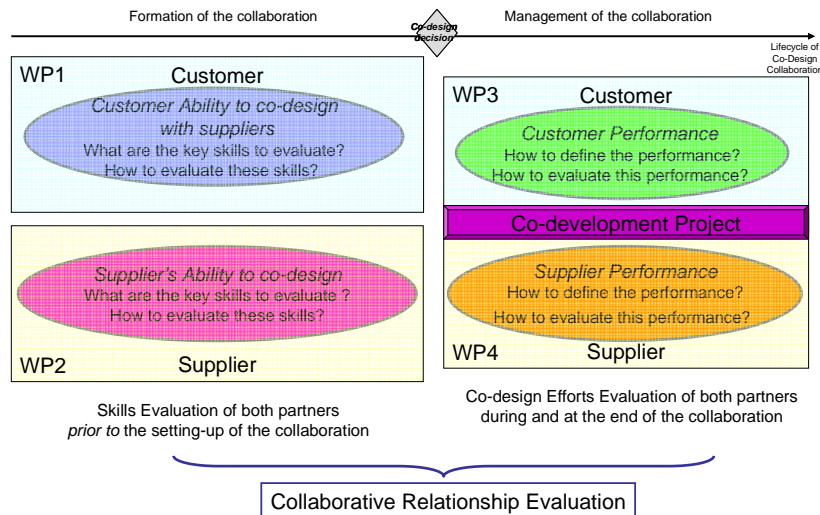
Formation of the collaboration

Co-design decision

Management of the collaboration

Lifecycle of Co-Design Collaboration

WP1

Customer

Customer Ability to co-design with suppliers

What are the key skills to evaluate?

How to evaluate these skills?

WP2

Supplier

Supplier's Ability to co-design

What are the key skills to evaluate ?

How to evaluate these skills?

WP3

Customer

Customer Performance

How to define the performance?

How to evaluate this performance?

Co-development Project

Supplier Performance

How to define the performance?

How to evaluate this performance?

WP4

Supplier

Skills Evaluation of both partners *prior to* the setting-up of the collaboration

Co-design Efforts Evaluation of both partners during and at the end of the collaboration

Collaborative Relationship Evaluation